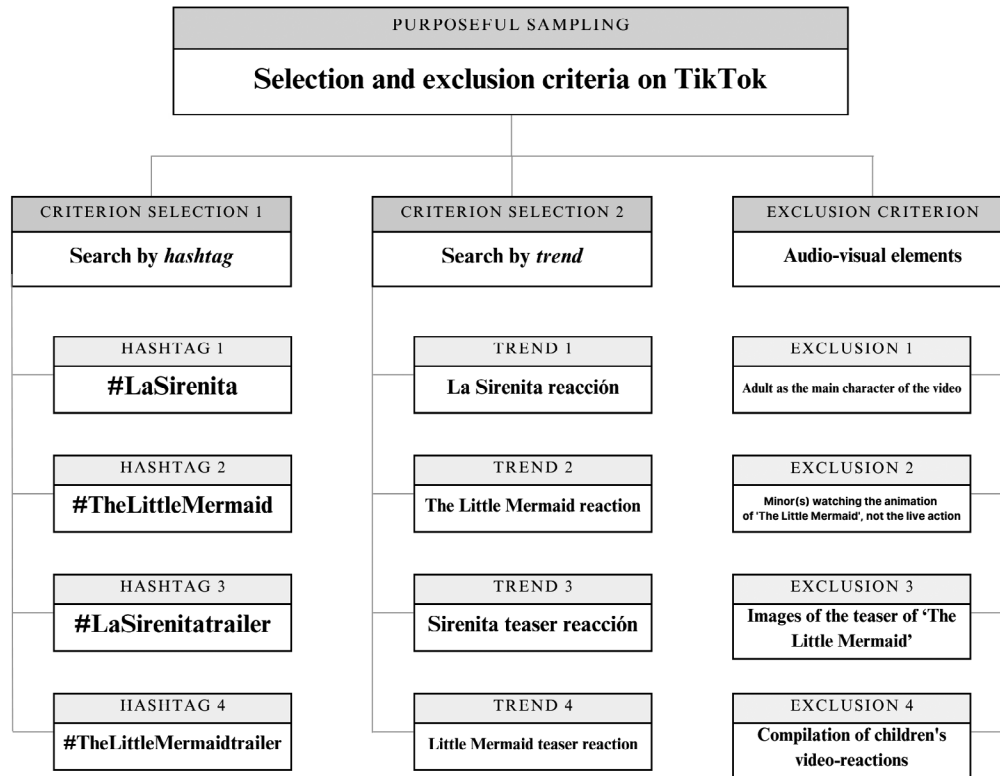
PURPOSEFUL SAMPLING

Selection and exclusion criteria on TikTok

CRITERION SELECTION 1

Search by *hashtag*

HASHTAG 1

#LaSirenita

HASHTAG 2

#TheLittleMermaid

HASHTAG 3

#LaSirenitatrailer

HASHTAG 4

#TheLittleMermaidtrailer

CRITERION SELECTION 2

Search by *trend*

TREND 1

La Sirenita reacción

TREND 2

The Little Mermaid reaction

TREND 3

Sirenita teaser reacción

TREND 4

Little Mermaid teaser reaction

EXCLUSION CRITERION

Audio-visual elements

EXCLUSION 1

Adult as the main character of the video

EXCLUSION 2

Minor(s) watching the animation of 'The Little Mermaid', not the live action

EXCLUSION 3

Images of the teaser of 'The Little Mermaid'

EXCLUSION 4

Compilation of children's video-reactions